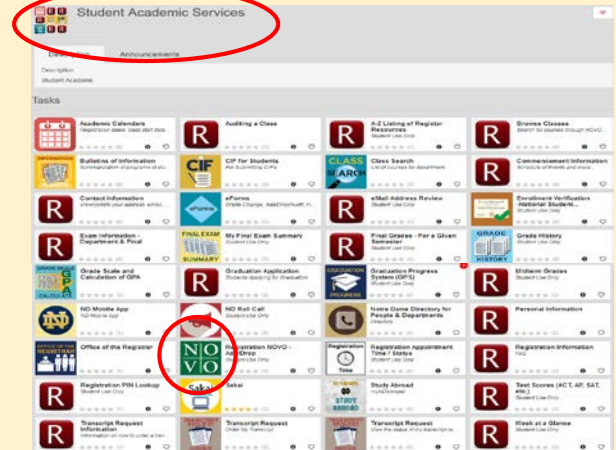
Student Academic Services

Description
Announcements

Description
Student Academic

Tasks

Academic Calendars
Registration dates, class start dea...

Auditing a Class

A-Z Listing of Register Resources
Student Use Only

Browse Classes
Search for courses through NOVO

Bulletins of Information
Summarization of programs of stu...

CIF for Students
For Submitting CIFs

CLASS SEARCH
Class Search
List of courses by department

Commencement Information
Schedule of Events and more...

Contact Information
Personalize your address, emai...

eForms
eForms
Grade Change, Add/Drop/Audit, H...

eMail Address Review
Student Use Only

Enrollment Verification - National Student...
Student Use Only

Exam Information - Department & Final

FINAL EXAM SUMMARY
My Final Exam Summary
Student Use Only

Final Grades - For a Given Semester
Student Use Only

GRADE HISTORY
Grade History
Student Use Only

GRADE SCALE GPA
Grade Scale and Calculation of GPA

Graduation Application
Students Applying for Graduation

GRADUATION PROGRESS
Graduation Progress System (GPS)
Student Use Only

Midterm Grades
Student Use Only

ND Mobile App
ND Mobile App

ND Roll Call
Registration Use Only

Notre Dame Directory for People & Departments
Directory

Personal Information
Student Use Only

OFFICE OF THE REGISTRAR
Office of the Registrar

NOVO
Registration NOVO - Add/Drop

Registration Time
Registration Appointment Time / Status
Student Use Only

Registration Information
FAQ

Registration PIN Lookup
Student Use Only

Sakai
Sakai
Online My Sakai

STUDY ABROAD
Study Abroad
myND/Abroad

Test Scores (ACT, AP, SAT, etc.)
Student Use Only

Transcript Request Information
Information on how to order a tran...

Transcript Request
Order My Transcript

Transcript Request
View the status of my transcript re...

Week at a Glance
Student Use Only